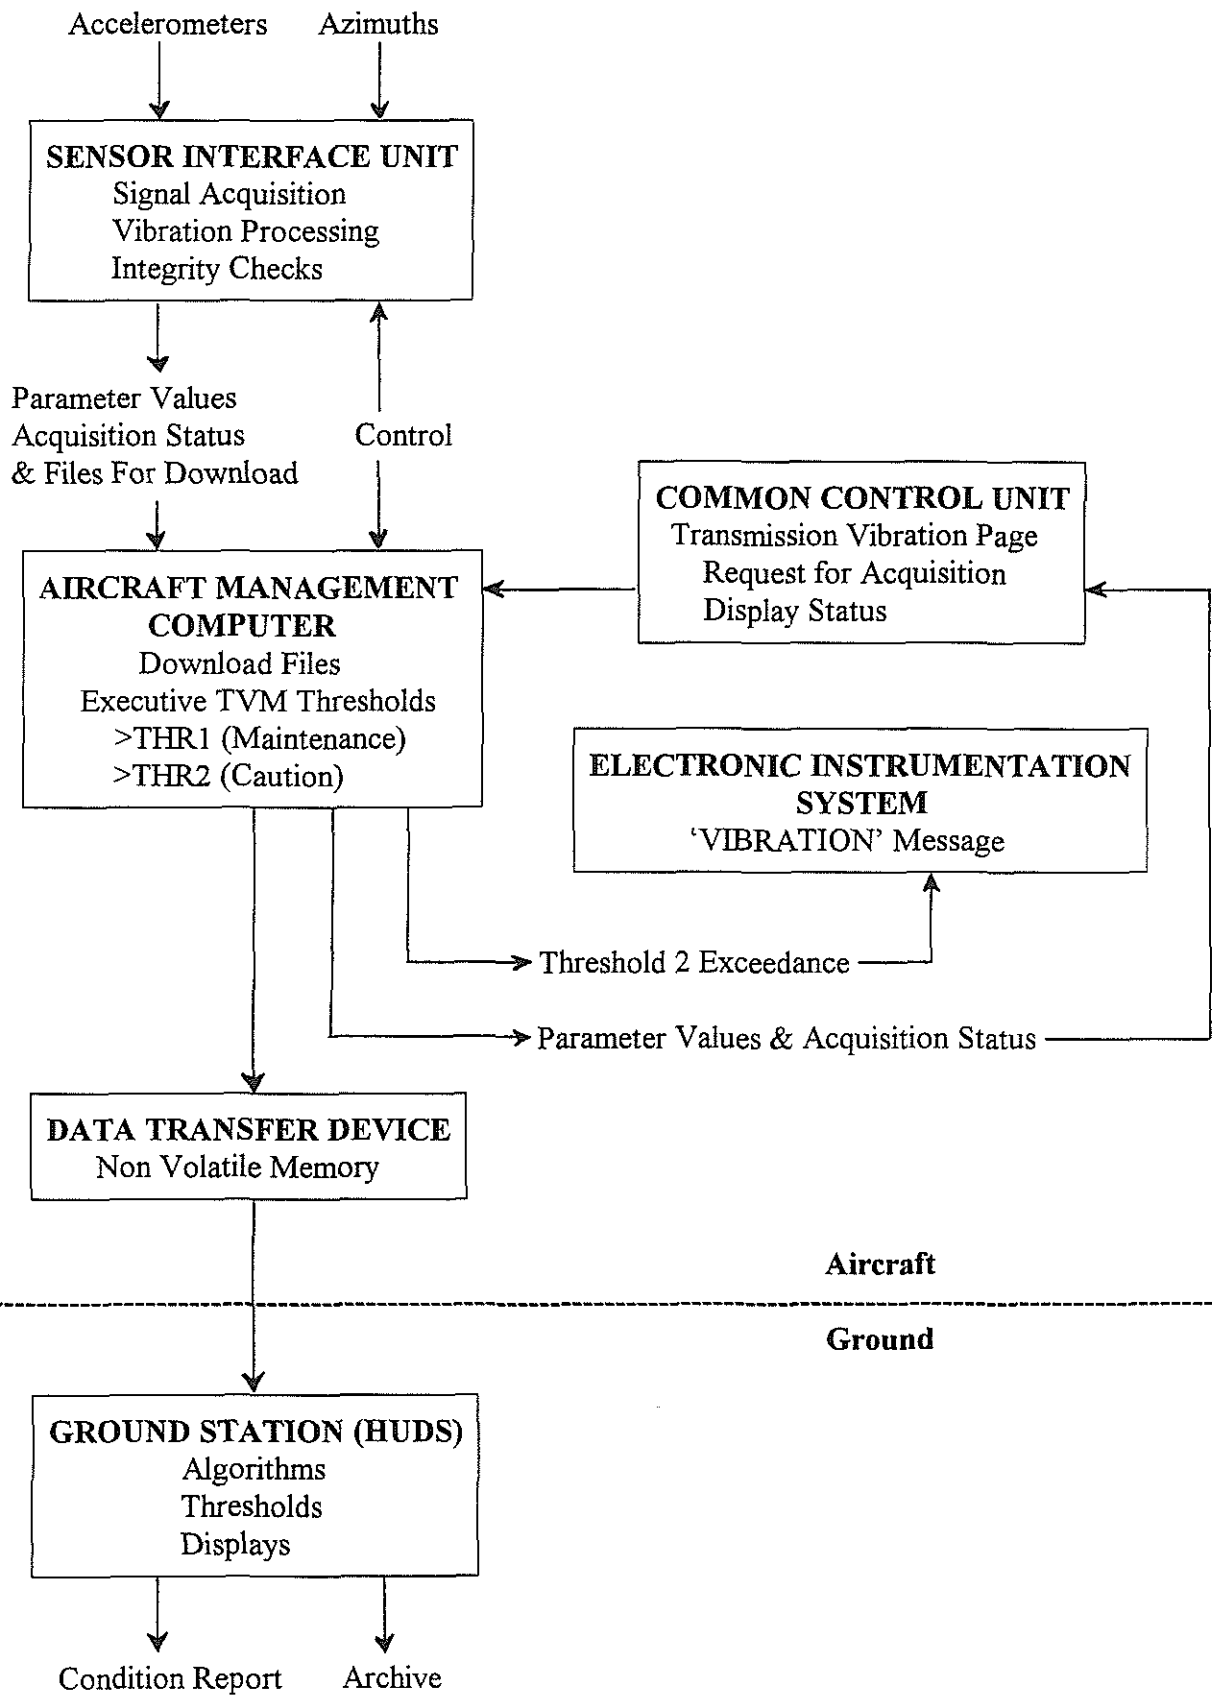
Accelerometers

Azimuths

SENSOR INTERFACE UNIT
Signal Acquisition
Vibration Processing
Integrity Checks

Parameter Values
Acquisition Status
& Files For Download

Control

COMMON CONTROL UNIT
Transmission Vibration Page
Request for Acquisition
Display Status

AIRCRAFT MANAGEMENT COMPUTER
Download Files
Executive TVM Thresholds
>THR1 (Maintenance)
>THR2 (Caution)

ELECTRONIC INSTRUMENTATION SYSTEM
'VIBRATION' Message

Threshold 2 Exceedance

Parameter Values & Acquisition Status

DATA TRANSFER DEVICE
Non Volatile Memory

Aircraft

Ground

GROUND STATION (HUDS)
Algorithms
Thresholds
Displays

Condition Report

Archive